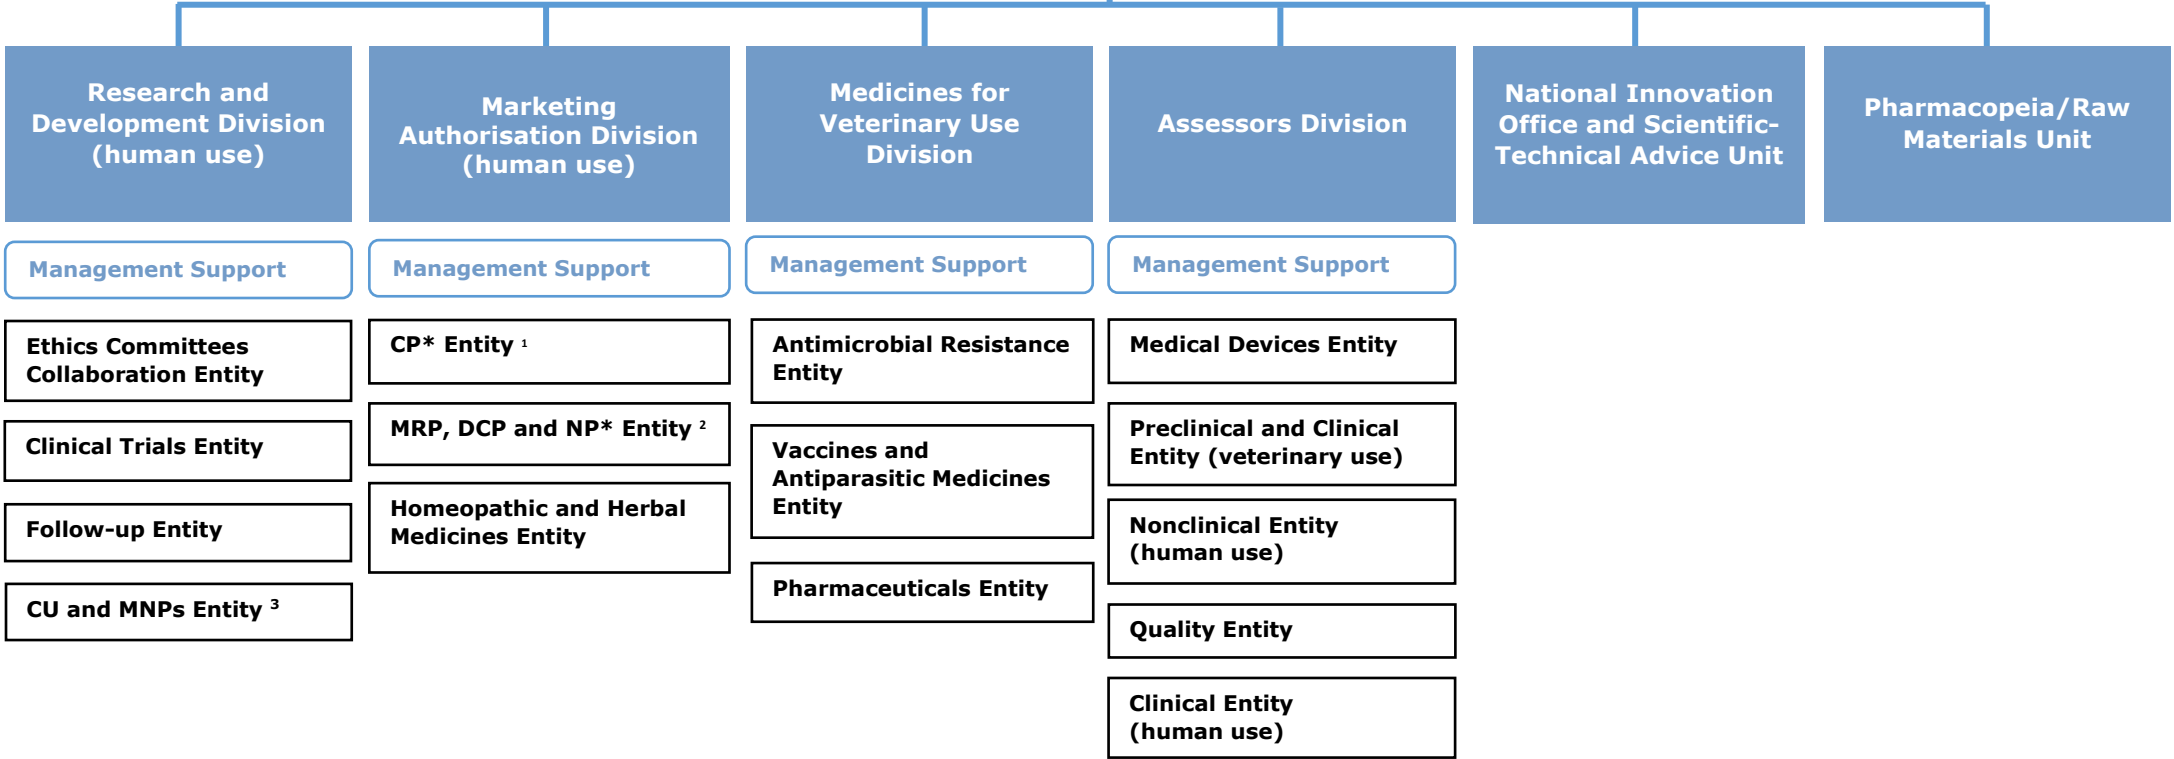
Research and Development Division (human use)

Management Support

Ethics Committees Collaboration Entity

Clinical Trials Entity

Follow-up Entity

CU and MNPs Entity $^3$

Marketing Authorisation Division (human use)

Management Support

CP* Entity $^1$

MRP, DCP and NP* Entity $^2$

Homeopathic and Herbal Medicines Entity

Medicines for Veterinary Use Division

Management Support

Antimicrobial Resistance Entity

Vaccines and Antiparasitic Medicines Entity

Pharmaceuticals Entity

Assessors Division

Management Support

Medical Devices Entity

Preclinical and Clinical Entity (veterinary use)

Nonclinical Entity (human use)

Quality Entity

Clinical Entity (human use)

National Innovation Office and Scientific-Technical Advice Unit

Pharmacopeia/Raw Materials Unit